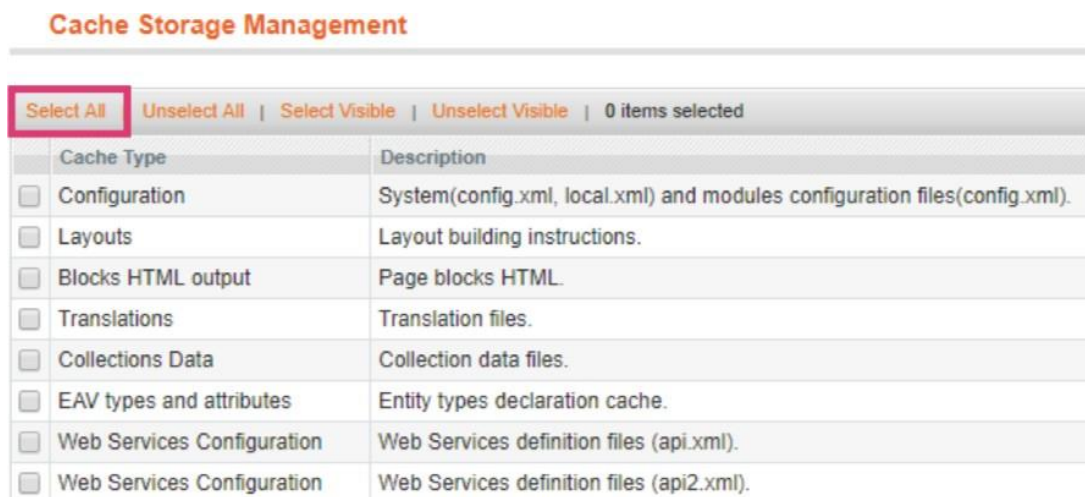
Cache Storage Management

Select All | Unselect All | Select Visible | Unselect Visible | 0 items selected

| | Cache Type | Description |
|---|---|---|
| | Configuration | System(config.xml, local.xml) and modules configuration files(config.xml). |
| | Layouts | Layout building instructions. |
| | Blocks HTML output | Page blocks HTML. |
| | Translations | Translation files. |
| | Collections Data | Collection data files. |
| | EAV types and attributes | Entity types declaration cache. |
| | Web Services Configuration | Web Services definition files (api.xml). |
| | Web Services Configuration | Web Services definition files (api2.xml). |